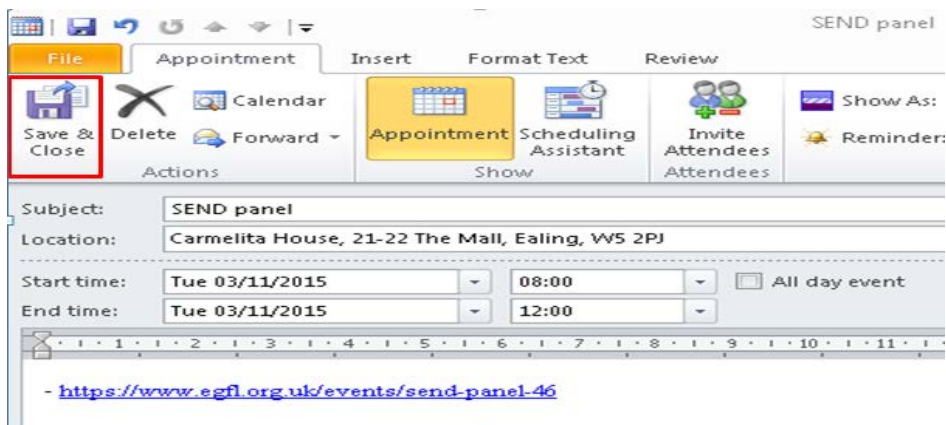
SEND panel

File | Appointment | Insert | Format Text | Review

Save & Close
Delete
Calendar
Forward
Actions

Appointment
Scheduling Assistant
Show

Invite Attendees
Attendees

Show As:
Reminder:

Subject: SEND panel
Location: Carmelita House, 21-22 The Mall, Ealing, W5 2PJ

Start time: Tue 03/11/2015 08:00 All day event
End time: Tue 03/11/2015 12:00

1 2 3 4 5 6 7 8 9 10 11

- https://www.egfl.org.uk/events/send-panel-46